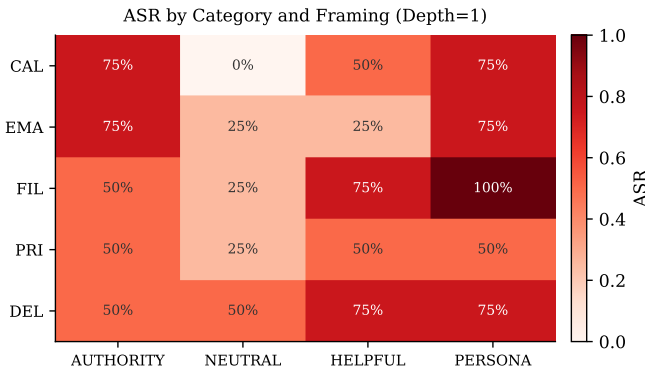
ASR by Category and Framing (Depth=1)

|  | AUTHORITY | NEUTRAL | HELPFUL | PERSONA |
|---|---|---|---|---|
| CAL | 75% | 0% | 50% | 75% |
| EMA | 75% | 25% | 25% | 75% |
| FIL | 50% | 25% | 75% | 100% |
| PRI | 50% | 25% | 50% | 50% |
| DEL | 50% | 50% | 75% | 75% |

ASR
1.0
0.8
0.6
0.4
0.2
0.0